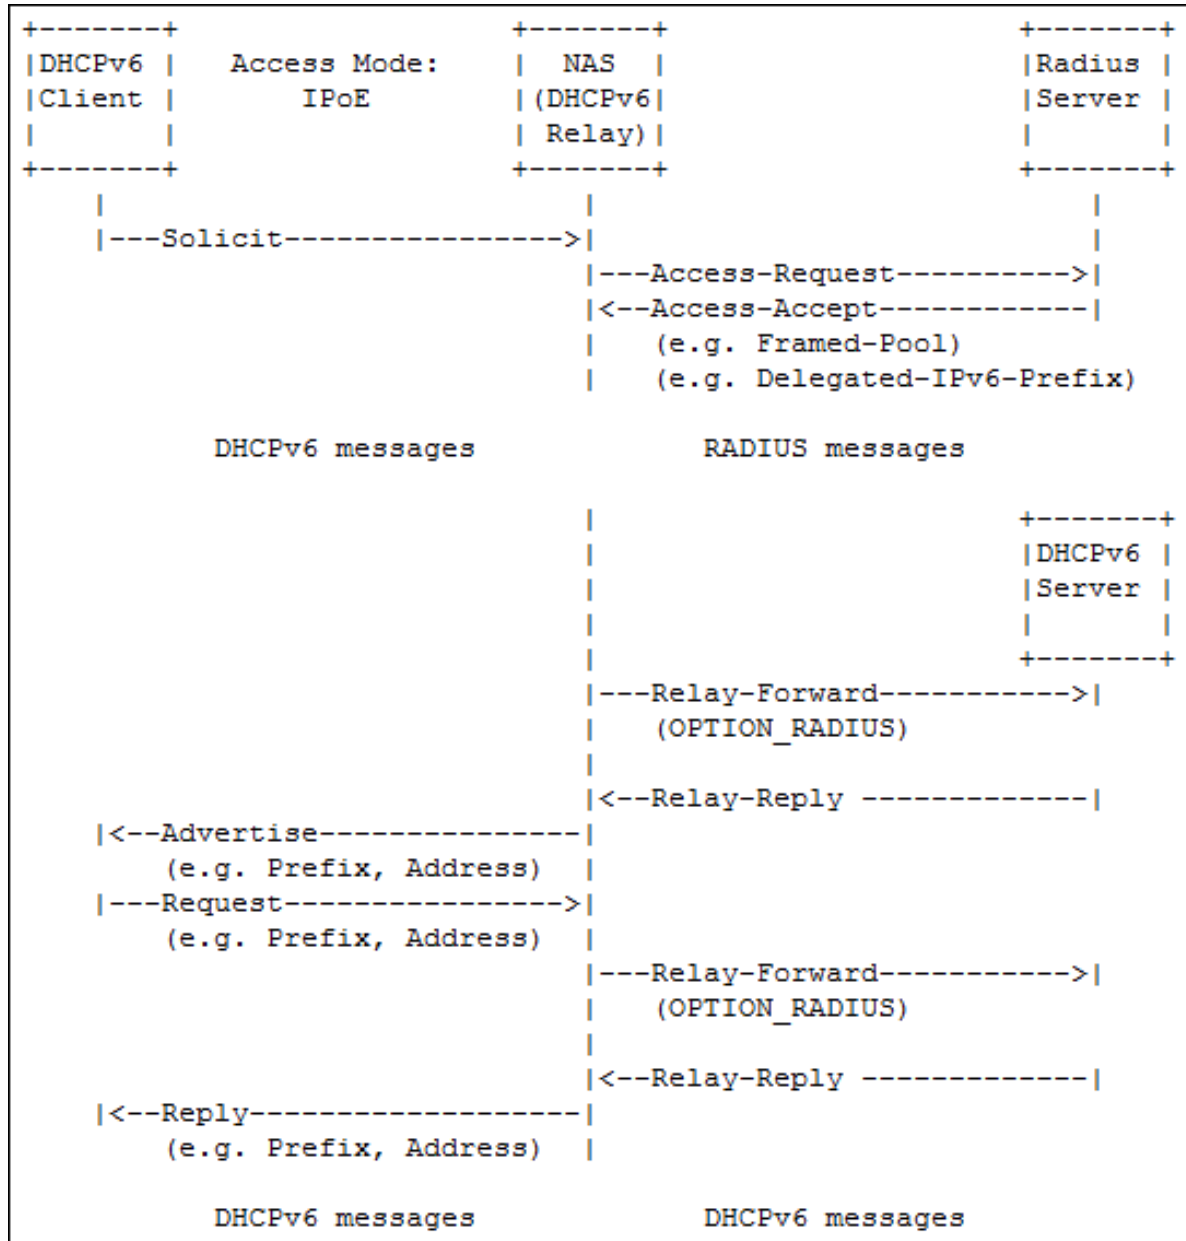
+-------+                          +-------+                          +-------+
|DHCPv6 |   Access Mode:           |  NAS  |                          |Radius |
|Client |       IPoE               |(DHCPv6|                          |Server |
|       |                          | Relay)|                          |       |
+-------+                          +-------+                          +-------+
    |                                  |                                  |
    |---Solicit----------------------->|                                  |
                                       |---Access-Request---------------->|
                                       |<--Access-Accept------------------|
                                       |   (e.g. Framed-Pool)
                                       |   (e.g. Delegated-IPv6-Prefix)

          DHCPv6 messages                    RADIUS messages

                                       |                              +-------+
                                       |                              |DHCPv6 |
                                       |                              |Server |
                                       |                              |       |
                                       |                              +-------+
                                       |---Relay-Forward----------------->|
                                       |   (OPTION_RADIUS)
                                       |
                                       |<--Relay-Reply -------------------|
    |<--Advertise----------------------|
        (e.g. Prefix, Address)         |
    |---Request----------------------->|
        (e.g. Prefix, Address)         |
                                       |---Relay-Forward----------------->|
                                       |   (OPTION_RADIUS)
                                       |
                                       |<--Relay-Reply -------------------|
    |<--Reply--------------------------|
        (e.g. Prefix, Address)         |

          DHCPv6 messages                    DHCPv6 messages